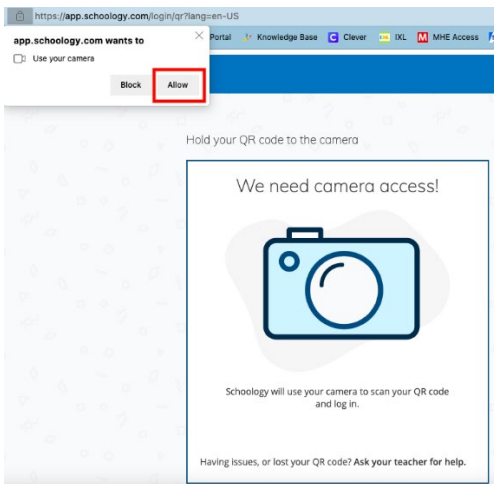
https://app.schoology.com/login/qr?lang=en-US

app.schoology.com wants to

Use your camera

Block

Allow

Portal Knowledge Base C Clever IXL M MHE Access

Hold your QR code to the camera

We need camera access!

Schoology will use your camera to scan your QR code and log in.

Having issues, or lost your QR code? Ask your teacher for help.